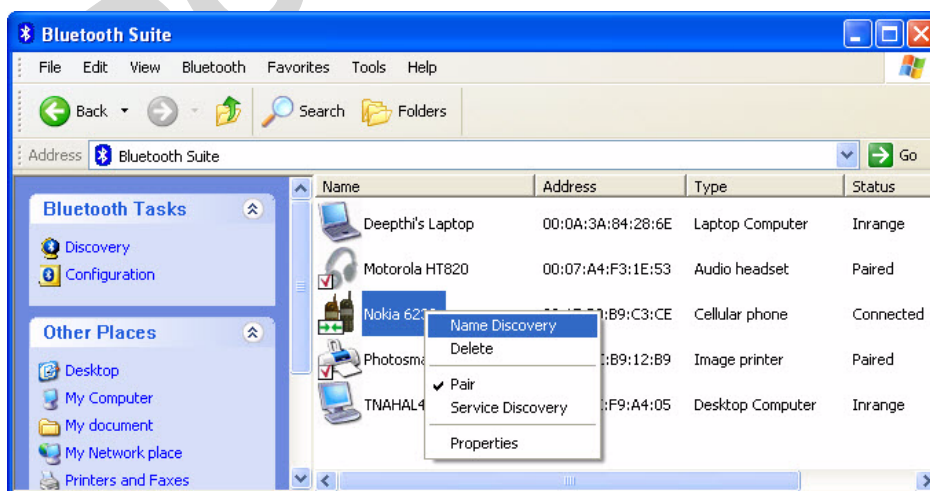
Bluetooth Suite

File Edit View Bluetooth Favorites Tools Help

Back Search Folders

Address Bluetooth Suite Go

Bluetooth Tasks

Discovery
Configuration

Other Places

Desktop
My Computer
My document
My Network place
Printers and Faxes

| Name | Address | Type | Status |
|---|---|---|---|
| Deepthi's Laptop | 00:0A:3A:84:28:6E | Laptop Computer | Inrange |
| Motorola HT820 | 00:07:A4:F3:1E:53 | Audio headset | Paired |
| Nokia 62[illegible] | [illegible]:B9:C3:CE | Cellular phone | Connected |
| Photosma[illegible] | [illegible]:B9:12:B9 | Image printer | Paired |
| TNAHAL4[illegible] | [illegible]:F9:A4:05 | Desktop Computer | Inrange |

Name Discovery
Delete
Pair
Service Discovery
Properties